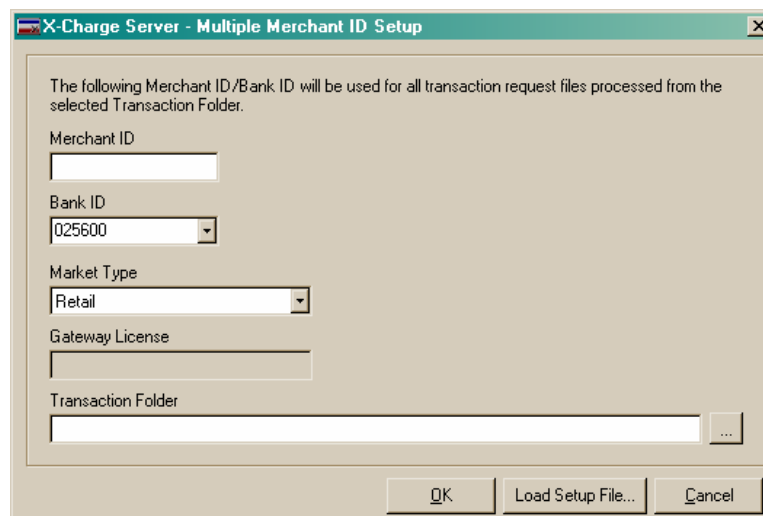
X-Charge Server - Multiple Merchant ID Setup

The following Merchant ID/Bank ID will be used for all transaction request files processed from the selected Transaction Folder.

Merchant ID

Bank ID

025600

Market Type

Retail

Gateway License

Transaction Folder

...

OK

Load Setup File...

Cancel